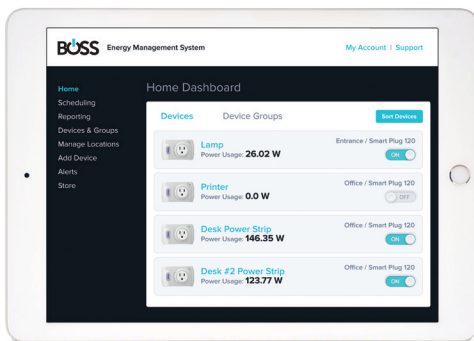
BOSS Energy Management System

My Account | Support

Home
Scheduling
Reporting
Devices & Groups
Manage Locations
Add Device
Alerts
Store

Home Dashboard

Devices

Device Groups

Sort Devices

Lamp
Power Usage: 26.02 W
Entrance / Smart Plug 120
ON

Printer
Power Usage: 0.0 W
Office / Smart Plug 120
OFF

Desk Power Strip
Power Usage: 146.35 W
Office / Smart Plug 120
ON

Desk #2 Power Strip
Power Usage: 123.77 W
Office / Smart Plug 120
ON